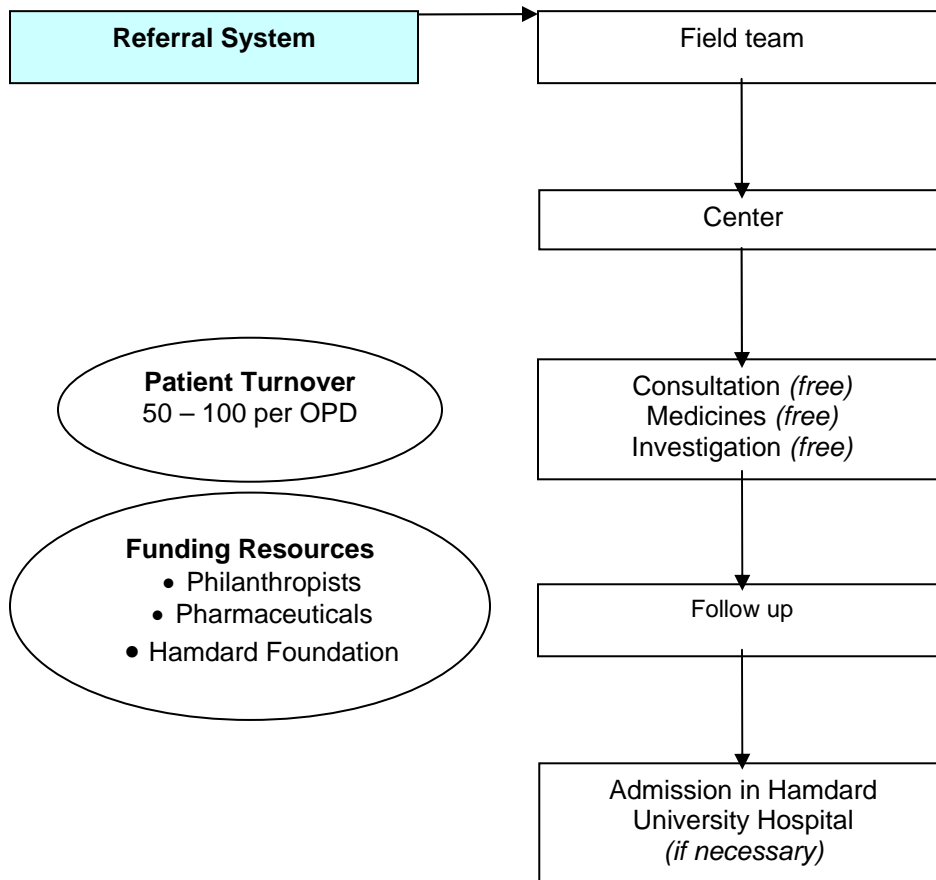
Referral System

Field team

Center

Consultation *(free)*
Medicines *(free)*
Investigation *(free)*

Follow up

Admission in Hamdard University Hospital *(if necessary)*

Patient Turnover
50 – 100 per OPD

Funding Resources
• Philanthropists
• Pharmaceuticals
• Hamdard Foundation